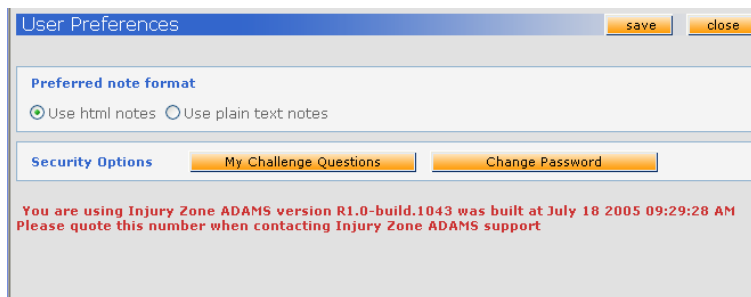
User Preferences

save

close

Preferred note format

Use html notes Use plain text notes

Security Options

My Challenge Questions

Change Password

You are using Injury Zone ADAMS version R1.0-build.1043 was built at July 18 2005 09:29:28 AM
Please quote this number when contacting Injury Zone ADAMS support